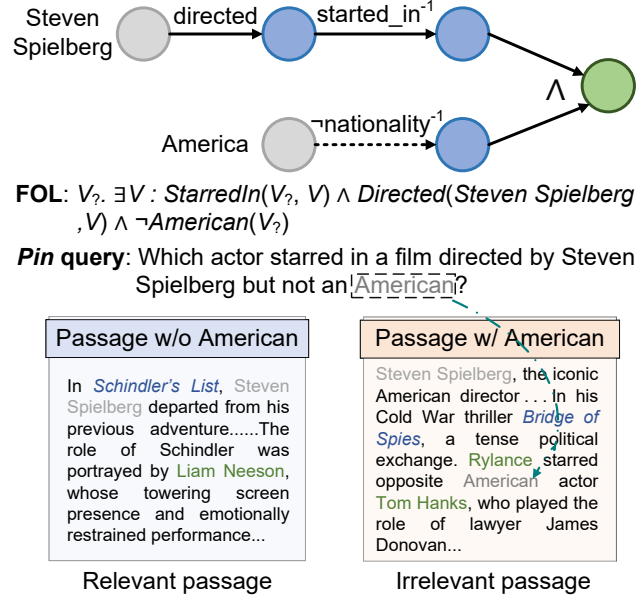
Steven Spielberg

directed

started_in$^{-1}$

$\wedge$

America

¬nationality$^{-1}$

**FOL**: $V_?$. $\exists V$ : *StarredIn*($V_?$, $V$) $\wedge$ *Directed*(*Steven Spielberg* ,$V$) $\wedge$ ¬*American*($V_?$)

***Pin* query**: Which actor starred in a film directed by Steven Spielberg but not an American?

Passage w/o American

In *Schindler's List*, Steven Spielberg departed from his previous adventure......The role of Schindler was portrayed by Liam Neeson, whose towering screen presence and emotionally restrained performance...

Relevant passage

Passage w/ American

Steven Spielberg, the iconic American director . . . In his Cold War thriller *Bridge of Spies*, a tense political exchange. Rylance starred opposite American actor Tom Hanks, who played the role of lawyer James Donovan...

Irrelevant passage